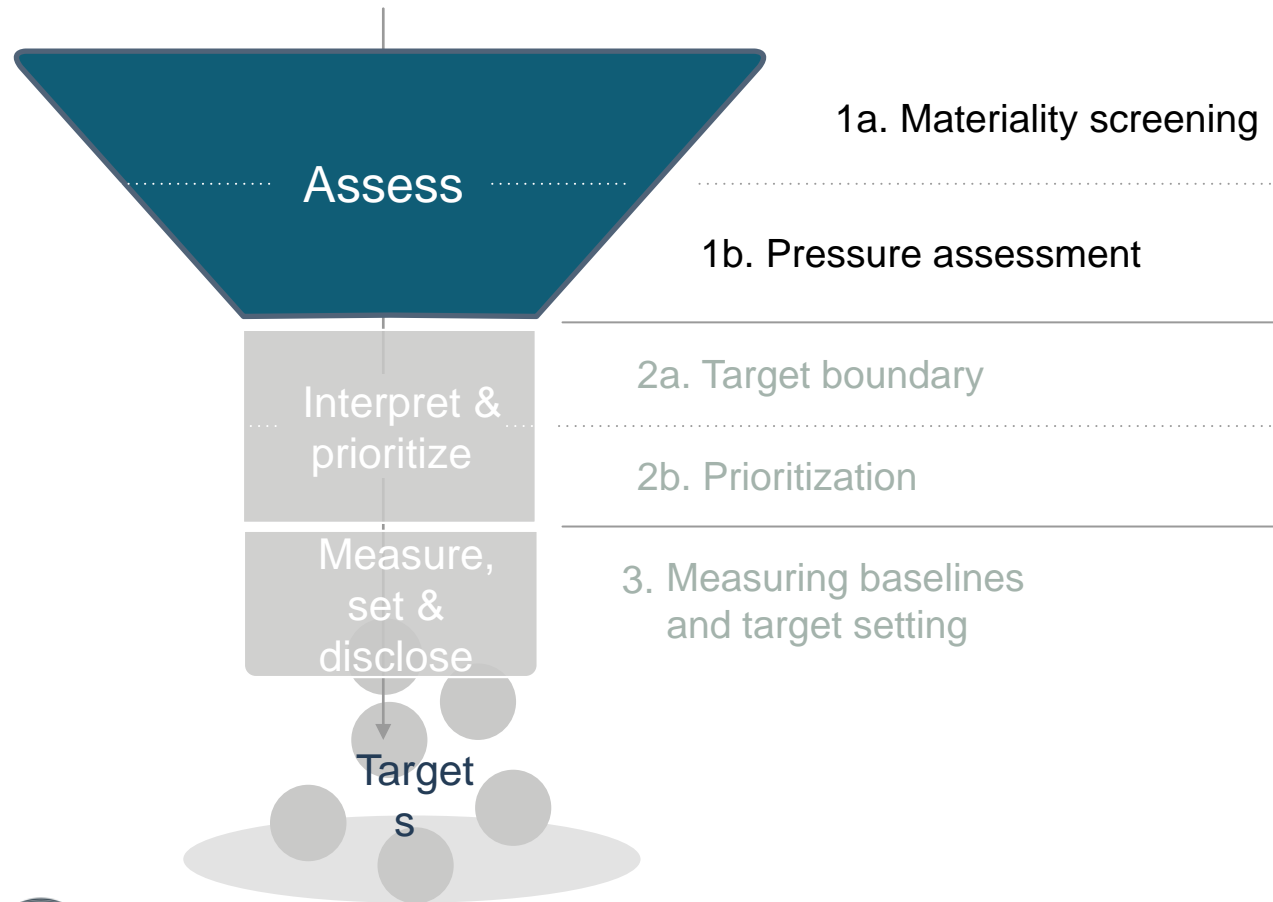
Assess

1a. Materiality screening

1b. Pressure assessment

Interpret & prioritize

2a. Target boundary

2b. Prioritization

Measure, set & disclose

3. Measuring baselines and target setting

Target
s